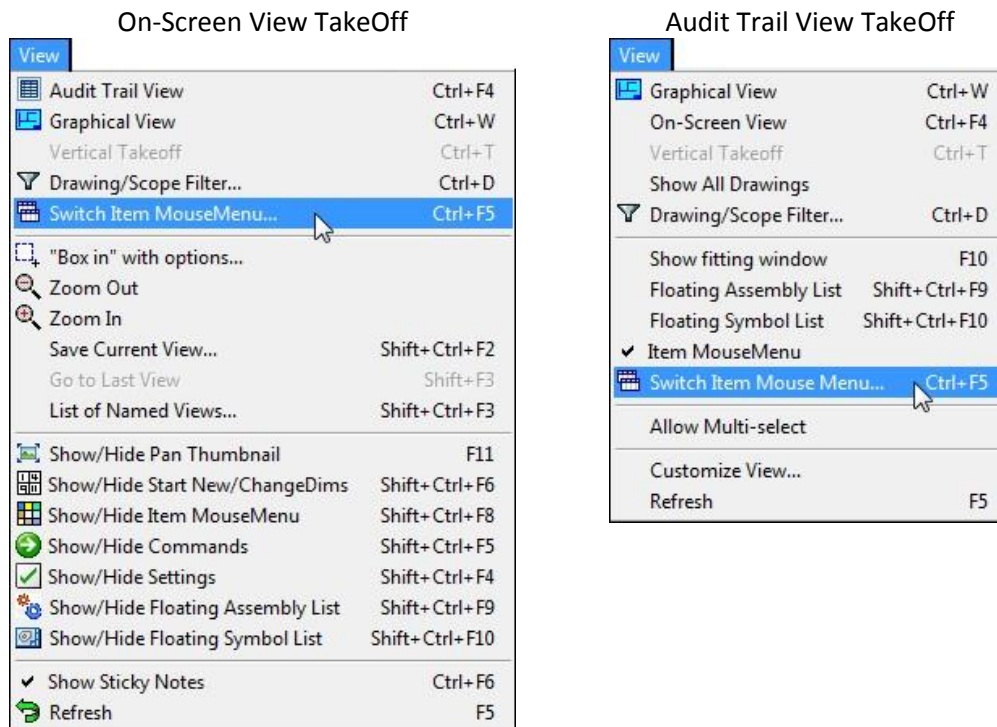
On-Screen View TakeOff

View

| | |
|---|---|
| Audit Trail View | Ctrl+F4 |
| Graphical View | Ctrl+W |
| Vertical Takeoff | Ctrl+T |
| Drawing/Scope Filter... | Ctrl+D |
| Switch Item MouseMenu... | Ctrl+F5 |
| "Box in" with options... | |
| Zoom Out | |
| Zoom In | |
| Save Current View... | Shift+Ctrl+F2 |
| Go to Last View | Shift+F3 |
| List of Named Views... | Shift+Ctrl+F3 |
| Show/Hide Pan Thumbnail | F11 |
| Show/Hide Start New/ChangeDims | Shift+Ctrl+F6 |
| Show/Hide Item MouseMenu | Shift+Ctrl+F8 |
| Show/Hide Commands | Shift+Ctrl+F5 |
| Show/Hide Settings | Shift+Ctrl+F4 |
| Show/Hide Floating Assembly List | Shift+Ctrl+F9 |
| Show/Hide Floating Symbol List | Shift+Ctrl+F10 |
| ✔ Show Sticky Notes | Ctrl+F6 |
| Refresh | F5 |

Audit Trail View TakeOff

View

| | |
|---|---|
| Graphical View | Ctrl+W |
| On-Screen View | Ctrl+F4 |
| Vertical Takeoff | Ctrl+T |
| Show All Drawings | |
| Drawing/Scope Filter... | Ctrl+D |
| Show fitting window | F10 |
| Floating Assembly List | Shift+Ctrl+F9 |
| Floating Symbol List | Shift+Ctrl+F10 |
| ✔ Item MouseMenu | |
| Switch Item Mouse Menu... | Ctrl+F5 |
| Allow Multi-select | |
| Customize View... | |
| Refresh | F5 |